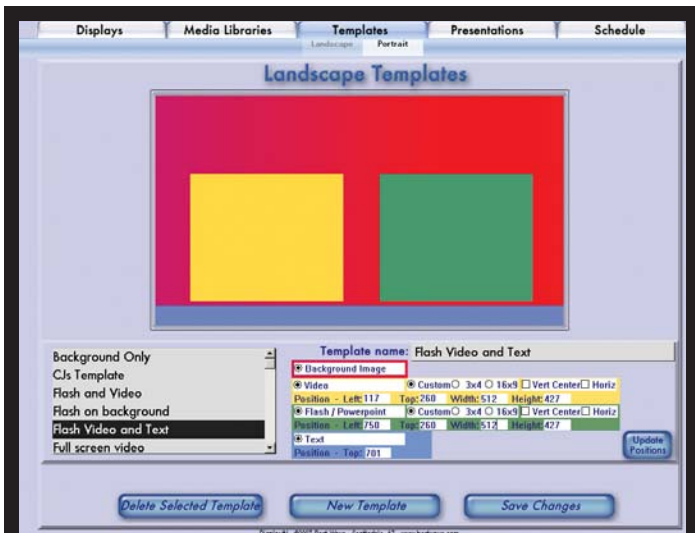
Displays | Media Libraries | Templates | Presentations | Schedule

Landscape Portrait

Landscape Templates

Background Only
CJs Template
Flash and Video
Flash on background
Flash Video and Text
Full screen video

Template name: Flash Video and Text

Background Image

Video Custom 3x4 16x9 Vert Center Horiz
Position - Left 117 Top 260 Width 512 Height 427

Flash / Powerpoint Custom 3x4 16x9 Vert Center Horiz
Position - Left 750 Top 260 Width 512 Height 427

Text
Position - Top 701

Update Positions

Delete Selected Template New Template Save Changes

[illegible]